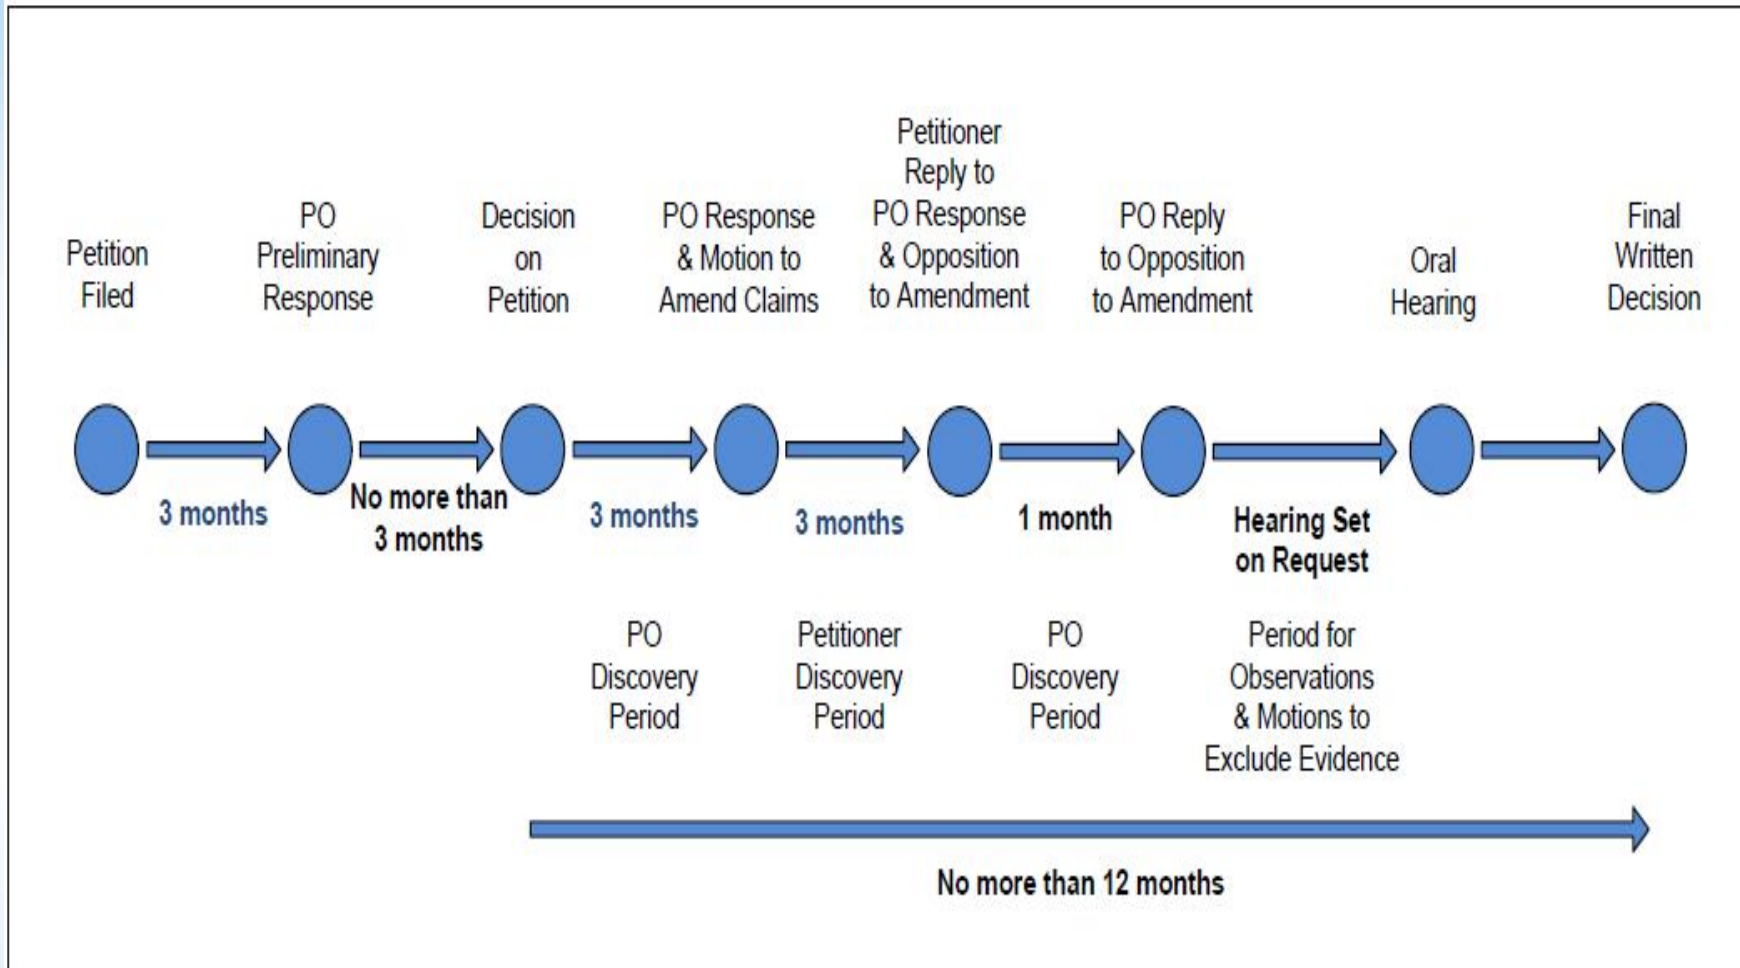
Petition Filed

PO Preliminary Response

Decision on Petition

PO Response & Motion to Amend Claims

Petitioner Reply to PO Response & Opposition to Amendment

PO Reply to Opposition to Amendment

Oral Hearing

Final Written Decision

3 months

No more than 3 months

3 months

3 months

1 month

Hearing Set on Request

PO Discovery Period

Petitioner Discovery Period

PO Discovery Period

Period for Observations & Motions to Exclude Evidence

No more than 12 months